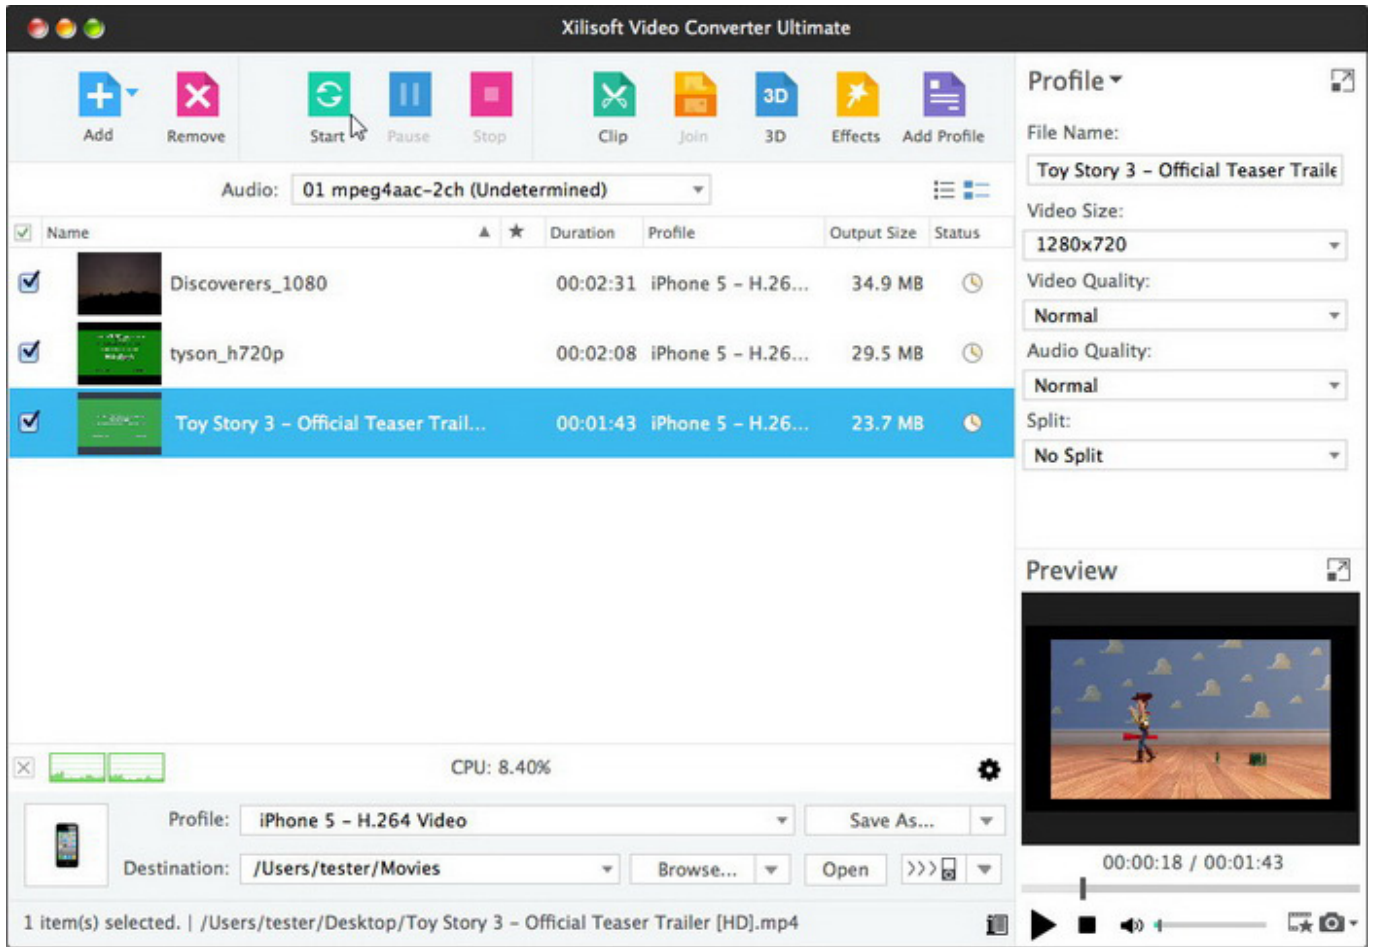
Xilisoft Video Converter Ultimate

Add Remove Start Pause Stop Clip Join 3D Effects Add Profile

Audio: 01 mpeg4aac-2ch (Undetermined)

| Name | Duration | Profile | Output Size | Status |
|---|---|---|---|---|
| Discoverers_1080 | 00:02:31 | iPhone 5 - H.26... | 34.9 MB | |
| tyson_h720p | 00:02:08 | iPhone 5 - H.26... | 29.5 MB | |
| Toy Story 3 - Official Teaser Trail... | 00:01:43 | iPhone 5 - H.26... | 23.7 MB | |

CPU: 8.40%

Profile: iPhone 5 - H.264 Video
Save As...
Destination: /Users/tester/Movies
Browse... Open

1 item(s) selected. | /Users/tester/Desktop/Toy Story 3 - Official Teaser Trailer [HD].mp4

Profile
File Name:
Toy Story 3 - Official Teaser Traile
Video Size:
1280x720
Video Quality:
Normal
Audio Quality:
Normal
Split:
No Split

Preview
00:00:18 / 00:01:43